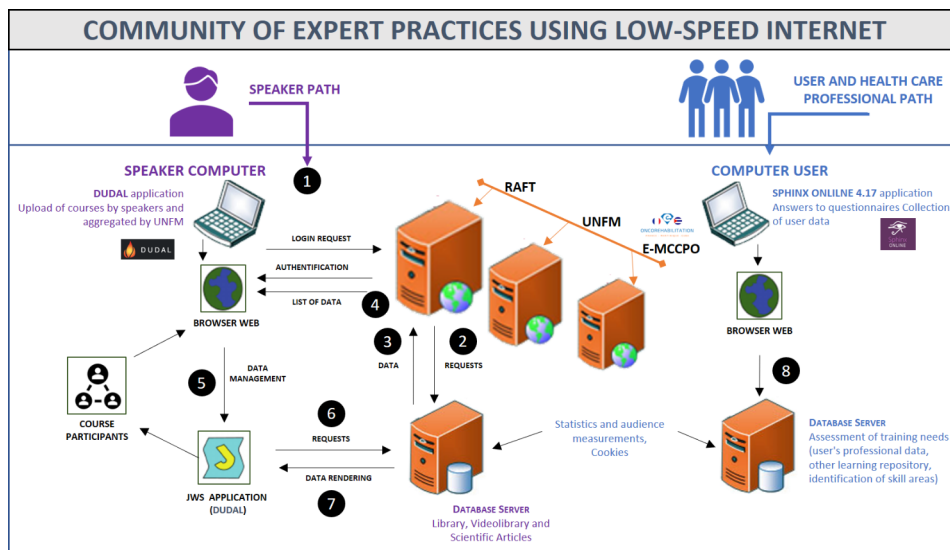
COMMUNITY OF EXPERT PRACTICES USING LOW-SPEED INTERNET

SPEAKER PATH

USER AND HEALTH CARE PROFESSIONAL PATH

SPEAKER COMPUTER

DUDAL application
Upload of courses by speakers and aggregated by UNFM

DUDAL

1

RAFT

UNFM

E-MCCPO

ONCOREHABILITATION

COMPUTER USER

SPHINX ONLINE 4.17 application
Answers to questionnaires Collection of user data

LOGIN REQUEST

AUTHENTIFICATION

LIST OF DATA

4

BROWSER WEB

3

DATA

2

REQUESTS

BROWSER WEB

COURSE PARTICIPANTS

5

DATA MANAGEMENT

8

6

REQUESTS

Statistics and audience measurements, Cookies

DATABASE SERVER
Assessment of training needs (user's professional data, other learning repository, identification of skill areas)

JWS APPLICATION (DUDAL)

DATA RENDERING

7

DATABASE SERVER
Library, Videolibrary and Scientific Articles